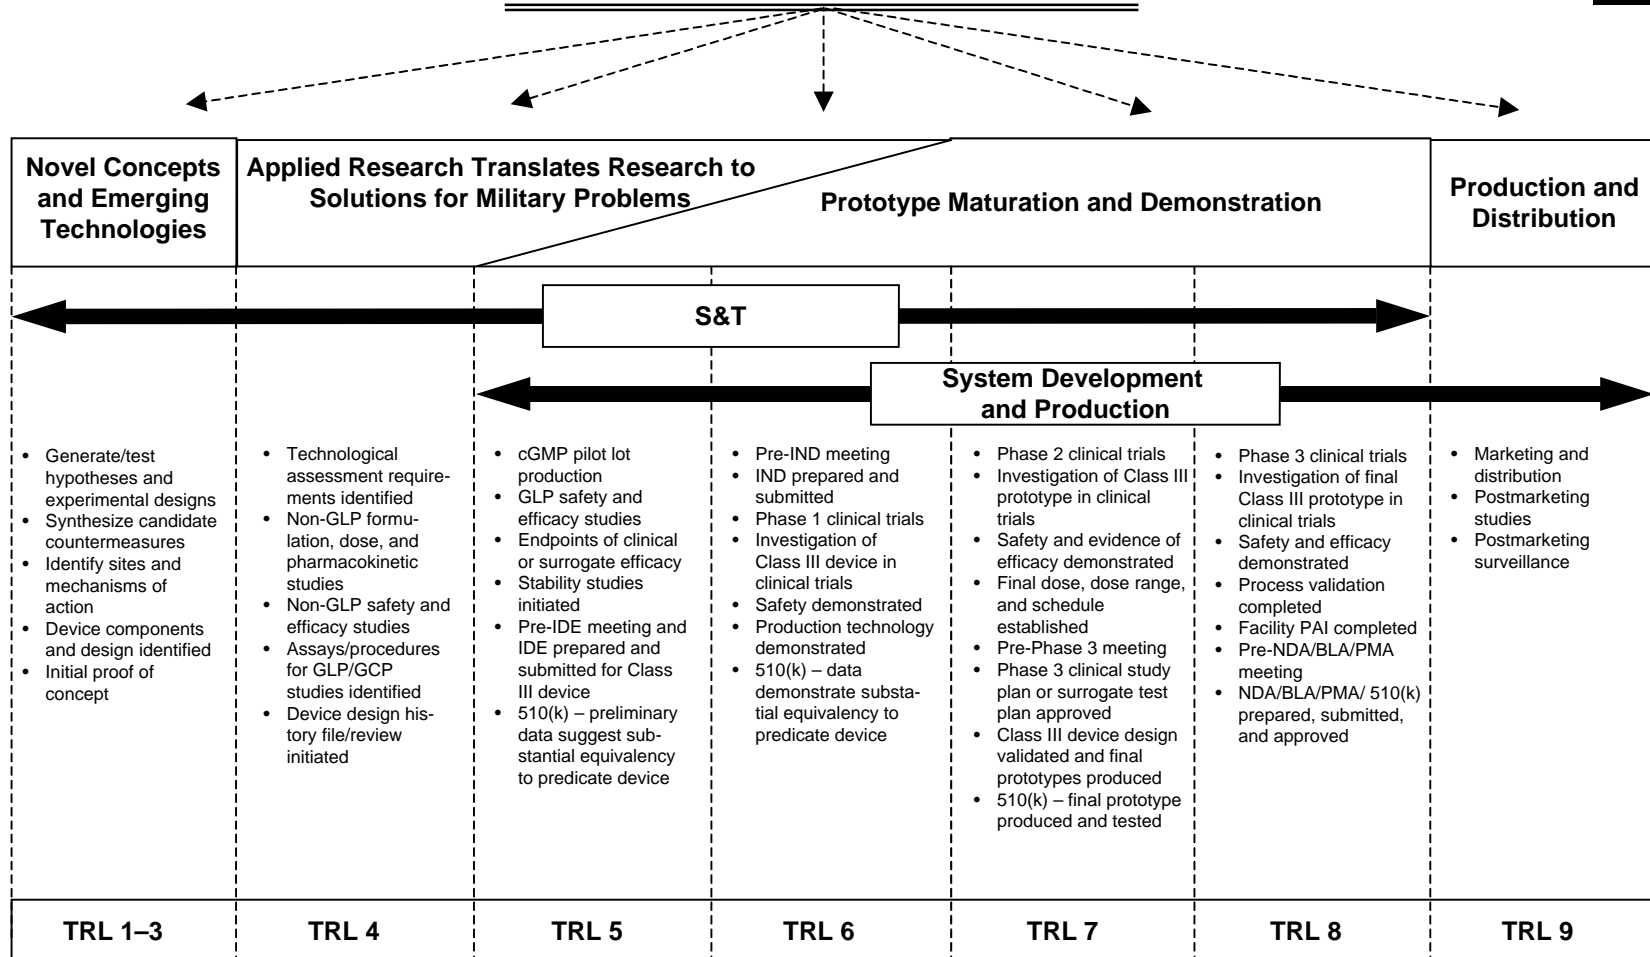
Novel Concepts and Emerging Technologies

Applied Research Translates Research to Solutions for Military Problems

Prototype Maturation and Demonstration

Production and Distribution

S&T

System Development and Production

- Generate/test hypotheses and experimental designs
- Synthesize candidate countermeasures
- Identify sites and mechanisms of action
- Device components and design identified
- Initial proof of concept

- Technological assessment requirements identified
- Non-GLP formulation, dose, and pharmacokinetic studies
- Non-GLP safety and efficacy studies
- Assays/procedures for GLP/GCP studies identified
- Device design history file/review initiated

- cGMP pilot lot production
- GLP safety and efficacy studies
- Endpoints of clinical or surrogate efficacy
- Stability studies initiated
- Pre-IDE meeting and IDE prepared and submitted for Class III device
- 510(k) – preliminary data suggest substantial equivalency to predicate device

- Pre-IND meeting
- IND prepared and submitted
- Phase 1 clinical trials
- Investigation of Class III device in clinical trials
- Safety demonstrated
- Production technology demonstrated
- 510(k) – data demonstrate substantial equivalency to predicate device

- Phase 2 clinical trials
- Investigation of Class III prototype in clinical trials
- Safety and evidence of efficacy demonstrated
- Final dose, dose range, and schedule established
- Pre-Phase 3 meeting
- Phase 3 clinical study plan or surrogate test plan approved
- Class III device design validated and final prototypes produced
- 510(k) – final prototype produced and tested

- Phase 3 clinical trials
- Investigation of final Class III prototype in clinical trials
- Safety and efficacy demonstrated
- Process validation completed
- Facility PAI completed
- Pre-NDA/BLA/PMA meeting
- NDA/BLA/PMA/ 510(k) prepared, submitted, and approved

- Marketing and distribution
- Postmarketing studies
- Postmarketing surveillance

| TRL 1–3 | TRL 4 | TRL 5 | TRL 6 | TRL 7 | TRL 8 | TRL 9 |